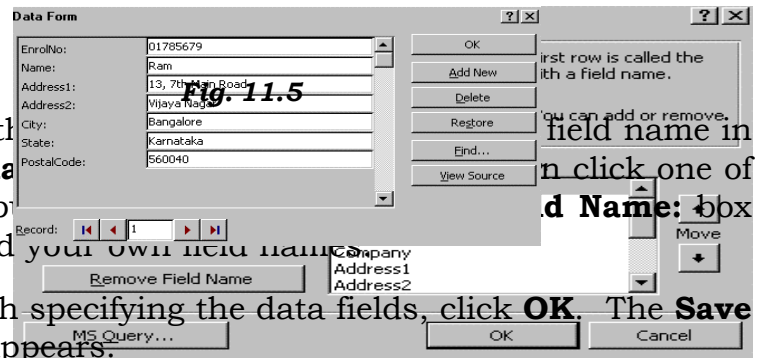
Data Form ? X

EnrolNo: 01785679
Name: Ram
Address1: 13, 7th Main Road
Address2: Vijaya Nagar
City: Bangalore
State: Karnataka
PostalCode: 560040

Record: 1

OK
Add New
Delete
Restore
Find...
View Source

Fig. 11.5

? X

irst row is called the
th a field name.

You can add or remove.

field name in
n click one of
d Name: box
d your own field names.

Company
Address1
Address2

Move

Remove Field Name

h specifying the data fields, click OK. The Save
ppears.

MS Query...
OK
Cancel